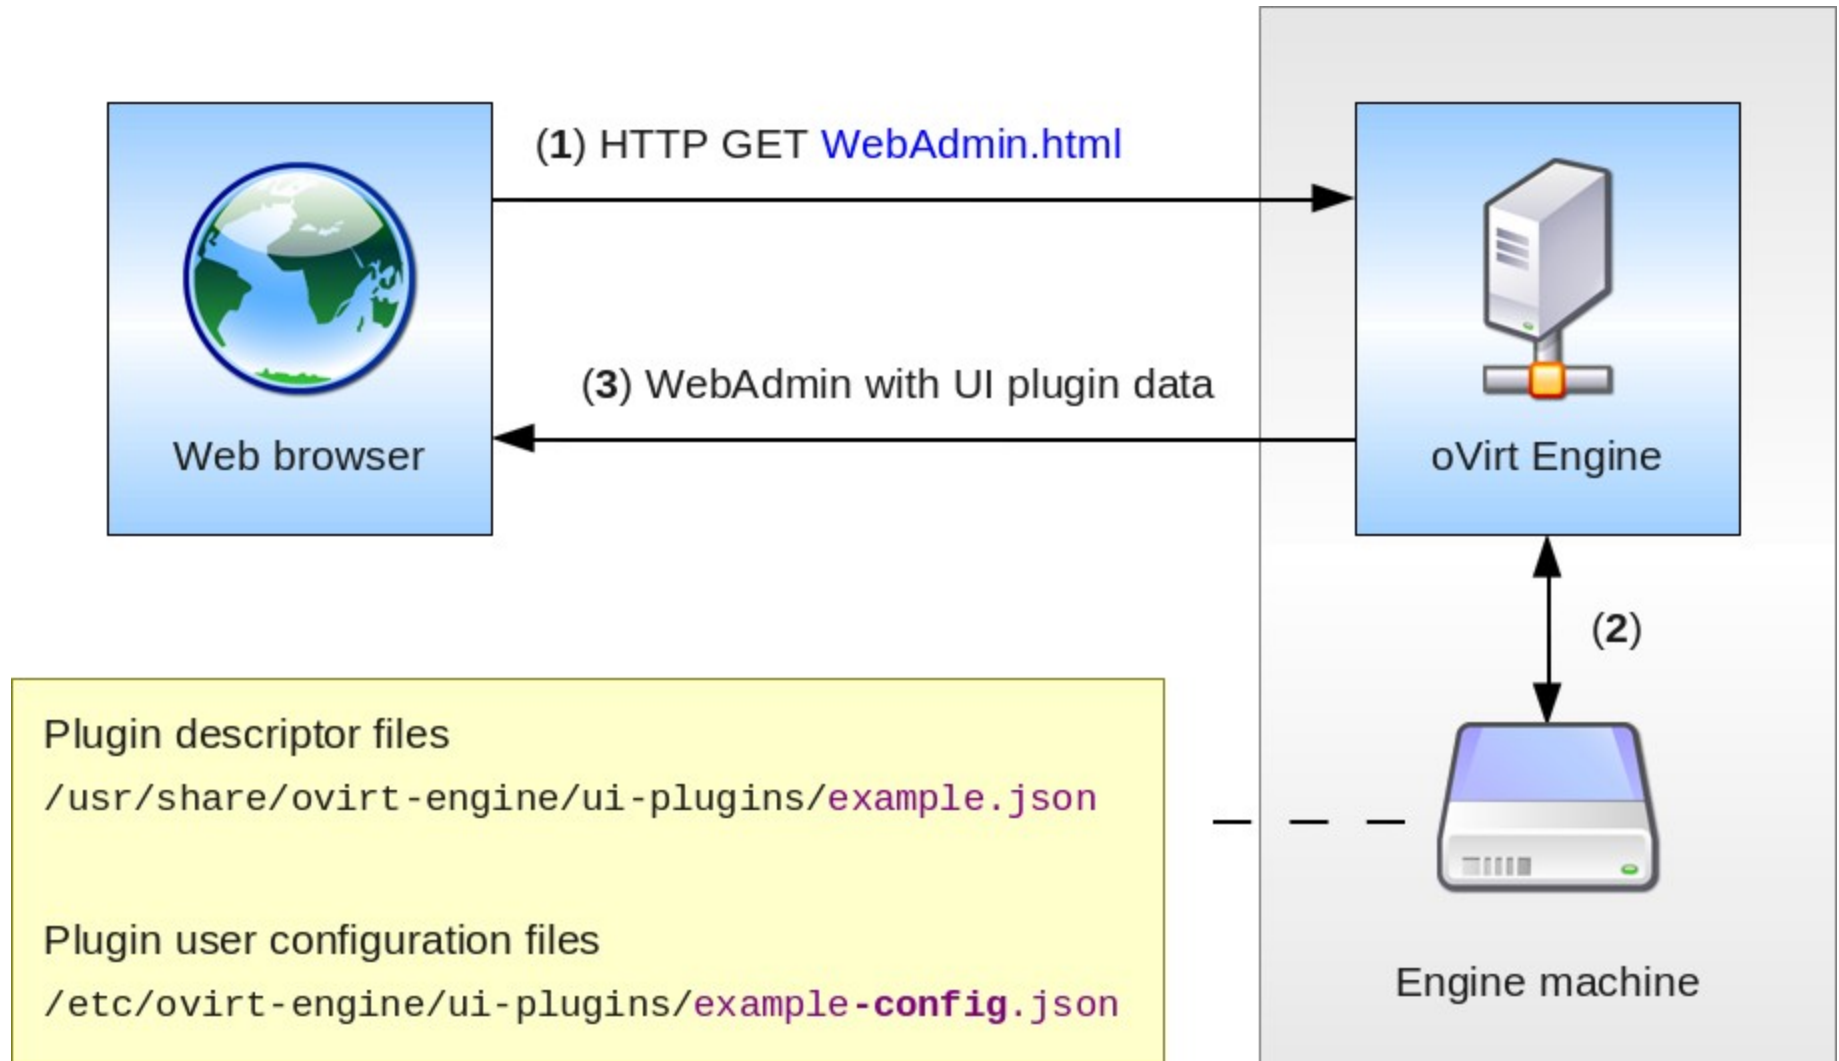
(**1**) HTTP GET WebAdmin.html

(**3**) WebAdmin with UI plugin data

Web browser

oVirt Engine

(**2**)

Plugin descriptor files

/usr/share/ovirt-engine/ui-plugins/example.json

Plugin user configuration files

/etc/ovirt-engine/ui-plugins/example-**config**.json

Engine machine